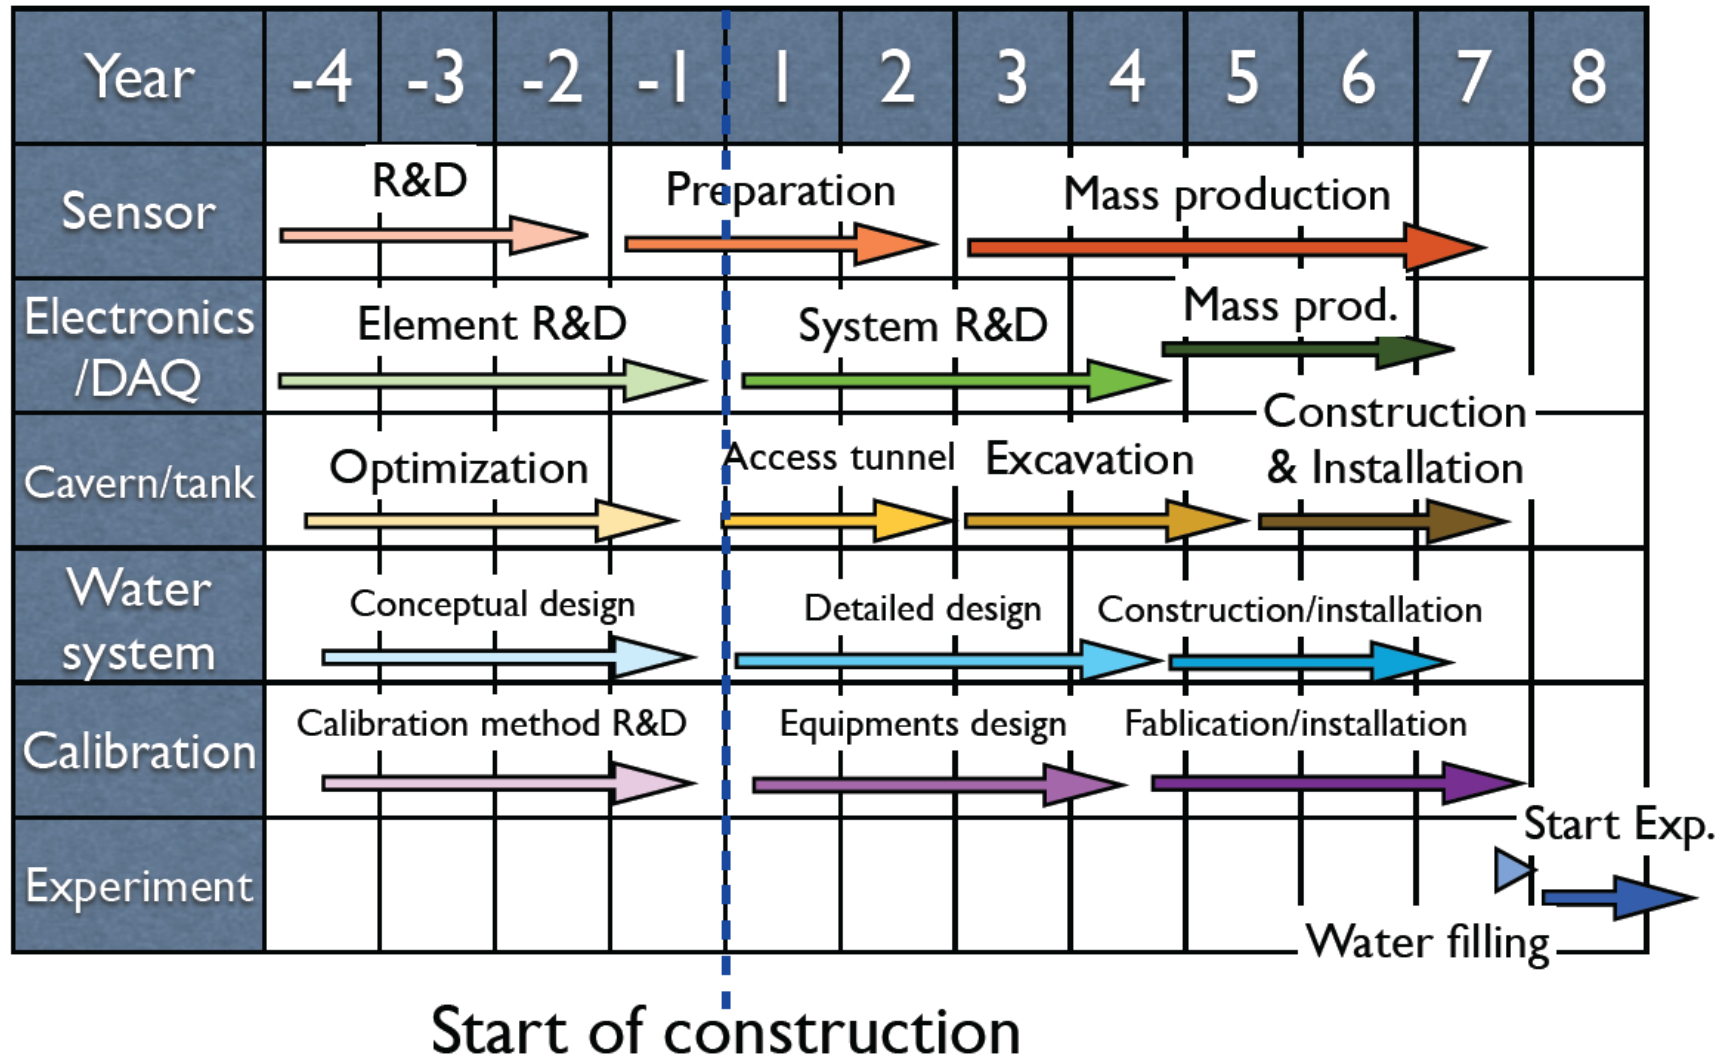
| Year | -4 | -3 | -2 | -1 | 1 | 2 | 3 | 4 | 5 | 6 | 7 | 8 |
|---|---|---|---|---|---|---|---|---|---|---|---|---|
| Sensor | R&D | | | | Preparation | | Mass production | | | | | |
| Electronics /DAQ | Element R&D | | | | System R&D | | | | Mass prod. | | | |
| Cavern/tank | Optimization | | | | Access tunnel | | Excavation | | Construction & Installation | | | |
| Water system | Conceptual design | | | | Detailed design | | | Construction/installation | | | | |
| Calibration | Calibration method R&D | | | | Equipments design | | | Fablication/installation | | | | |
| Experiment | | | | | | | | | | Water filling | | Start Exp. |

Start of construction